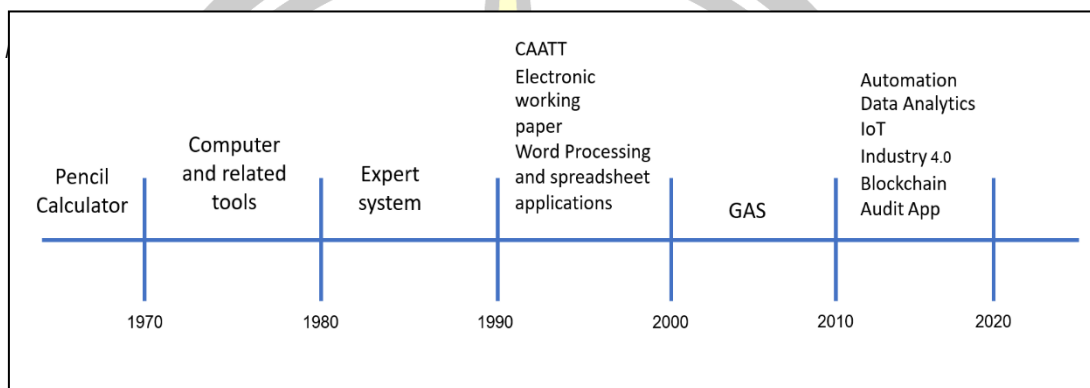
Pencil Calculator

Computer and related tools

Expert system

CAATT
Electronic working paper
Word Processing and spreadsheet applications

GAS

Automation
Data Analytics
IoT
Industry 4.0
Blockchain
Audit App

1970

1980

1990

2000

2010

2020